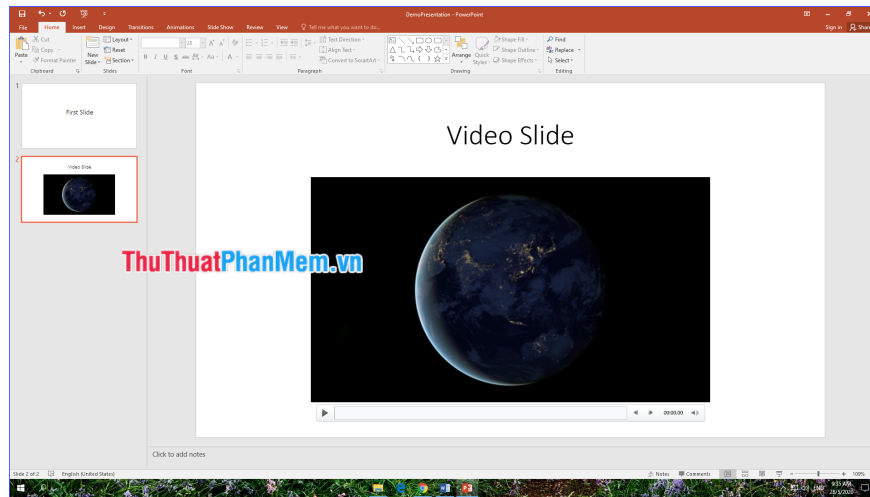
DemoPresentation - PowerPoint

File Home Insert Design Transitions Animations Slide Show Review View Tell me what you want to do...

Sign in Share

Paste Cut Copy Format Painter
Clipboard

New Slide Layout Reset Section
Slides

B I U S abc AV Aa A
Font

Text Direction Align Text Convert to SmartArt
Paragraph

Arrange Quick Styles Shape Fill Shape Outline Shape Effects
Drawing

Find Replace Select
Editing

1
First Slide

2
Video Slide

Video Slide

ThuThuatPhanMem.vn

00:00.00

Click to add notes

Slide 2 of 2 English (United States)

Notes Comments 105%

9:35 AM 28/5/2020